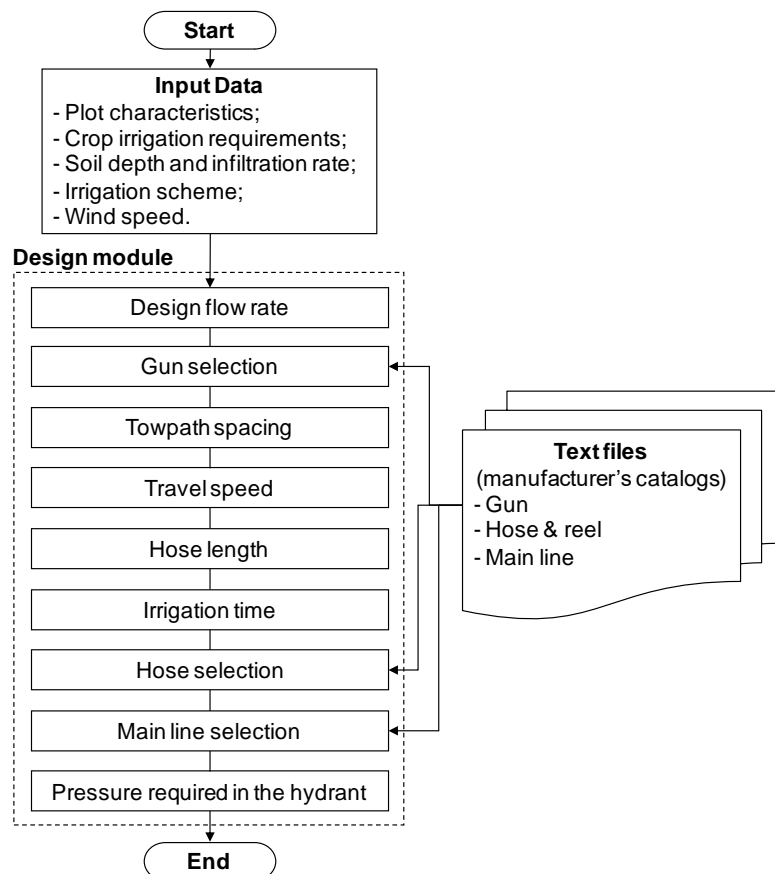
Start

Input Data
- Plot characteristics;
- Crop irrigation requirements;
- Soil depth and infiltration rate;
- Irrigation scheme;
- Wind speed.

Design module

Design flow rate

Gun selection

Towpath spacing

Travel speed

Hose length

Irrigation time

Hose selection

Main line selection

Pressure required in the hydrant

End

Text files
(manufacturer's catalogs)
- Gun
- Hose & reel
- Main line